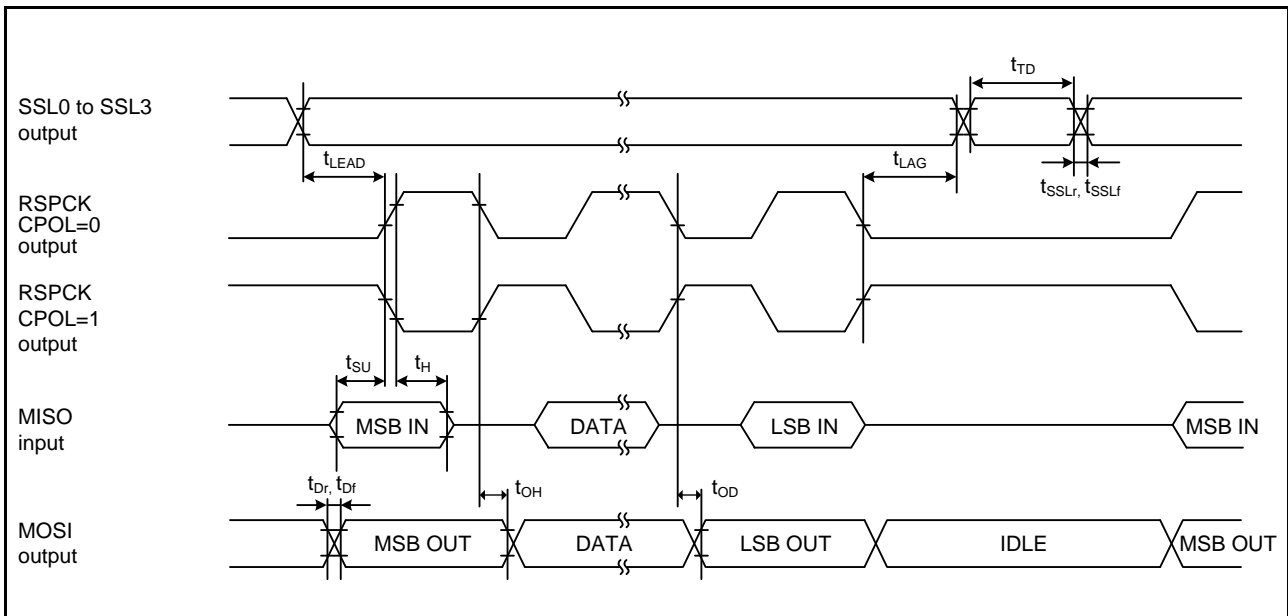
$t_{TD}$

SSL0 to SSL3 output

$t_{LEAD}$

$t_{LAG}$

$t_{SSLr}$, $t_{SSLf}$

RSPCK CPOL=0 output

RSPCK CPOL=1 output

$t_{SU}$

$t_{H}$

MISO input

MSB IN

DATA

LSB IN

MSB IN

$t_{Dr}$, $t_{Df}$

$t_{OH}$

$t_{OD}$

MOSI output

MSB OUT

DATA

LSB OUT

IDLE

MSB OUT